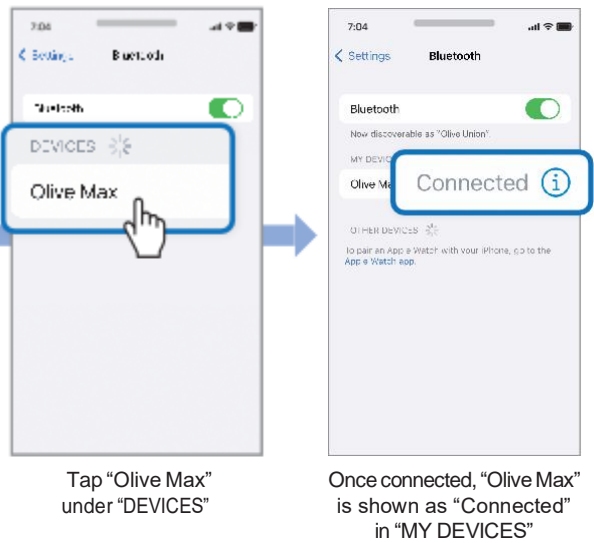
7:04

Settings Bluetooth

Bluetooth

DEVICES

Olive Max

Tap “Olive Max” under “DEVICES”

7:04

Settings Bluetooth

Bluetooth

Now discoverable as “Olive Union”.

MY DEVIC

Olive Ma

Connected

OTHER DEVICES

To pair an Apple Watch with your iPhone, go to the Apple Watch app.

Once connected, “Olive Max” is shown as “Connected” in “MY DEVICES”